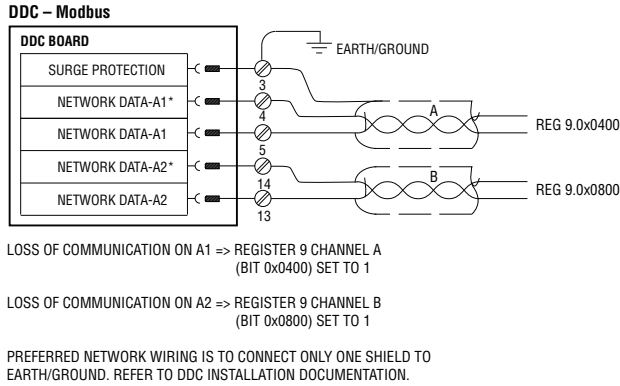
DDC – Modbus

DDC BOARD

SURGE PROTECTION

NETWORK DATA-A1*

NETWORK DATA-A1

NETWORK DATA-A2*

NETWORK DATA-A2

EARTH/GROUND

3

4

5

14

13

A

B

REG 9.0x0400

REG 9.0x0800

LOSS OF COMMUNICATION ON A1 => REGISTER 9 CHANNEL A (BIT 0x0400) SET TO 1

LOSS OF COMMUNICATION ON A2 => REGISTER 9 CHANNEL B (BIT 0x0800) SET TO 1

PREFERRED NETWORK WIRING IS TO CONNECT ONLY ONE SHIELD TO EARTH/GROUND. REFER TO DDC INSTALLATION DOCUMENTATION.